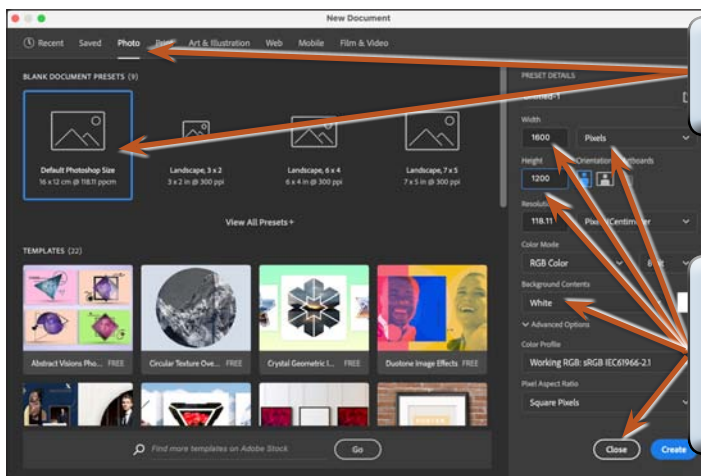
New Document

Recent Saved Photo Print Art & Illustration Web Mobile Film & Video

BLANK DOCUMENT PRESETS (9)

Default Photoshop Size
16 x 12 cm @ 118.11 ppcm

Landscape, 3 x 2
3 x 2 in @ 300 ppi

Landscape, 6 x 4
6 x 4 in @ 300 ppi

Landscape, 7 x 5
7 x 5 in @ 300 ppi

View All Presets +

TEMPLATES (22)

Abstract Visions Pho... FREE

Circular Texture Ove... FREE

Crystal Geometric I... FREE

Duotone Image Effects FREE

Find more templates on Adobe Stock

Go

PRESET DETAILS

Untitled-1

Width

1600

Pixels

Height

Orientation

Artboards

1200

Resolution

118.11

Pixels/Centimeter

Color Mode

RGB Color

8 bit

Background Contents

White

Advanced Options

Color Profile

Working RGB: sRGB IEC61966-2.1

Pixel Aspect Ratio

Square Pixels

Close

Create